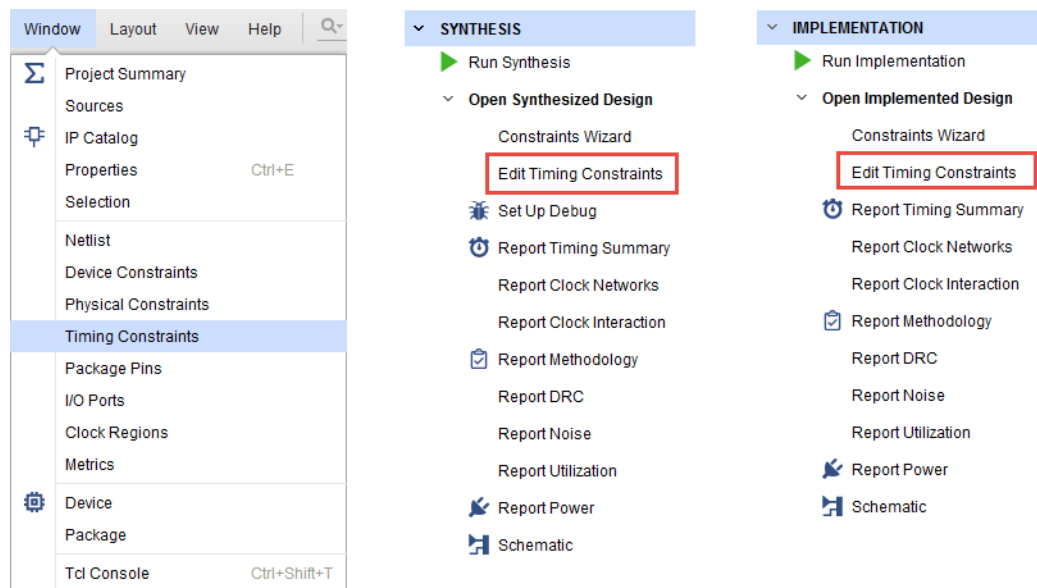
Window Layout View Help

Project Summary
Sources
IP Catalog
Properties Ctrl+E
Selection
Netlist
Device Constraints
Physical Constraints
Timing Constraints
Package Pins
I/O Ports
Clock Regions
Metrics
Device
Package
Tcl Console Ctrl+Shift+T

SYNTHESIS
Run Synthesis
Open Synthesized Design
Constraints Wizard
Edit Timing Constraints
Set Up Debug
Report Timing Summary
Report Clock Networks
Report Clock Interaction
Report Methodology
Report DRC
Report Noise
Report Utilization
Report Power
Schematic

IMPLEMENTATION
Run Implementation
Open Implemented Design
Constraints Wizard
Edit Timing Constraints
Report Timing Summary
Report Clock Networks
Report Clock Interaction
Report Methodology
Report DRC
Report Noise
Report Utilization
Report Power
Schematic